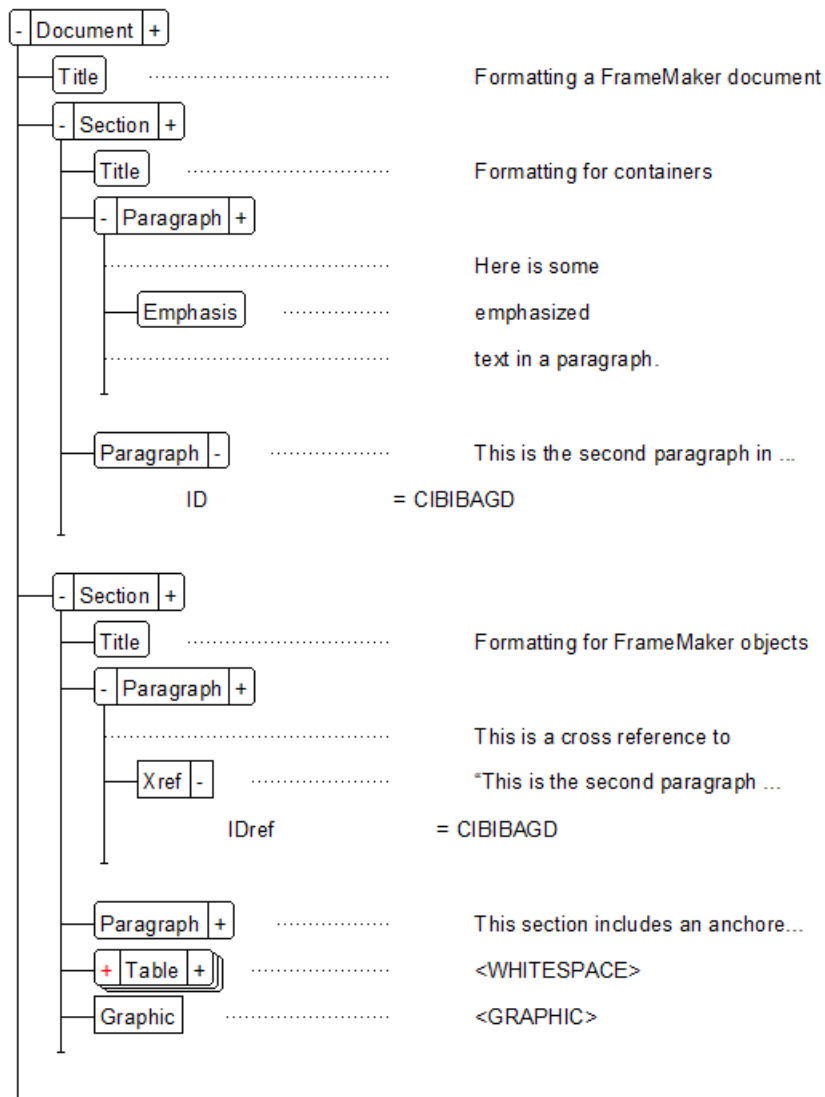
- Document +

Title Formatting a FrameMaker document

- Section +

Title Formatting for containers

- Paragraph +

Here is some

Emphasis emphasized

text in a paragraph.

Paragraph - This is the second paragraph in ...

ID = CIBIBAGD

- Section +

Title Formatting for FrameMaker objects

- Paragraph +

This is a cross reference to

Xref - “This is the second paragraph ...

IDref = CIBIBAGD

Paragraph + This section includes an anchore...

+ Table + <WHITESPACE>

Graphic <GRAPHIC>